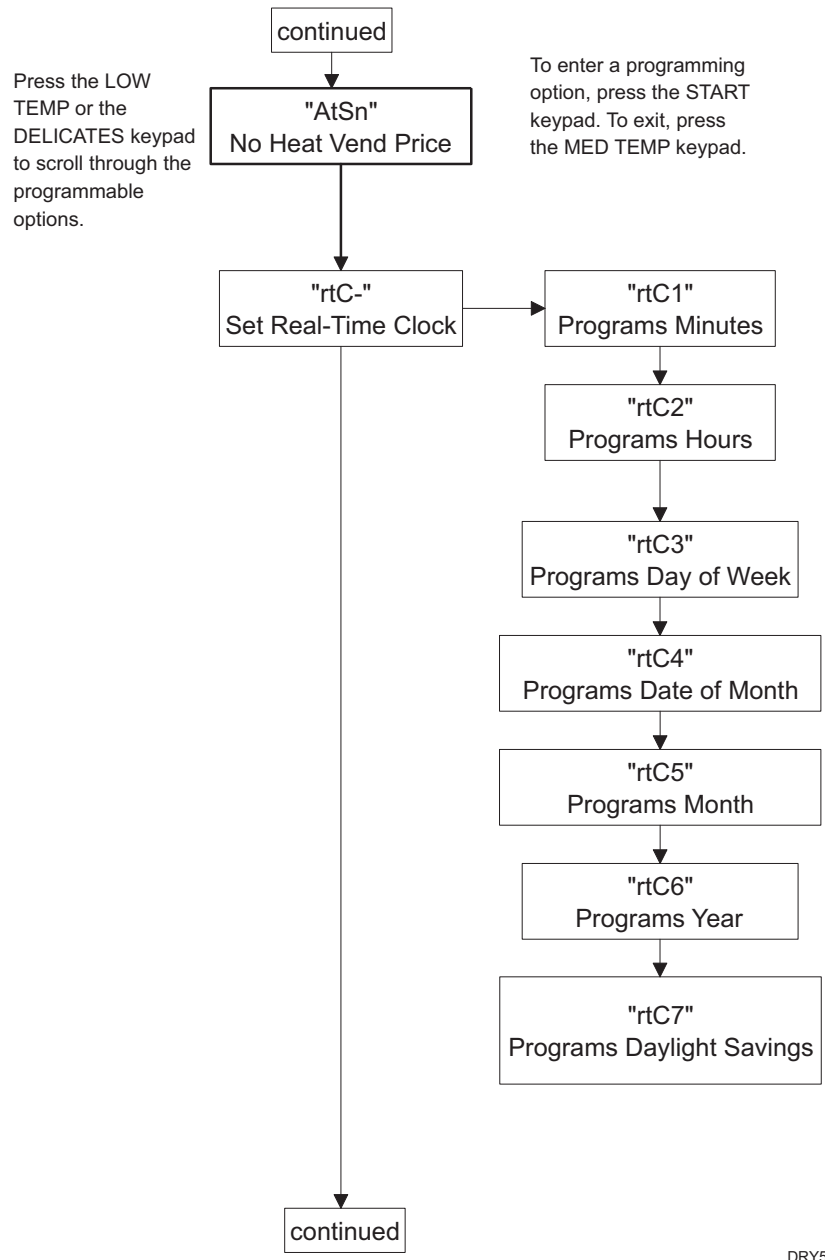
continued

Press the LOW TEMP or the DELICATES keypad to scroll through the programmable options.

"AtSn"
No Heat Vend Price

To enter a programming option, press the START keypad. To exit, press the MED TEMP keypad.

"rtC-"
Set Real-Time Clock

"rtC1"
Programs Minutes

"rtC2"
Programs Hours

"rtC3"
Programs Day of Week

"rtC4"
Programs Date of Month

"rtC5"
Programs Month

"rtC6"
Programs Year

"rtC7"
Programs Daylight Savings

continued

DRY5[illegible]